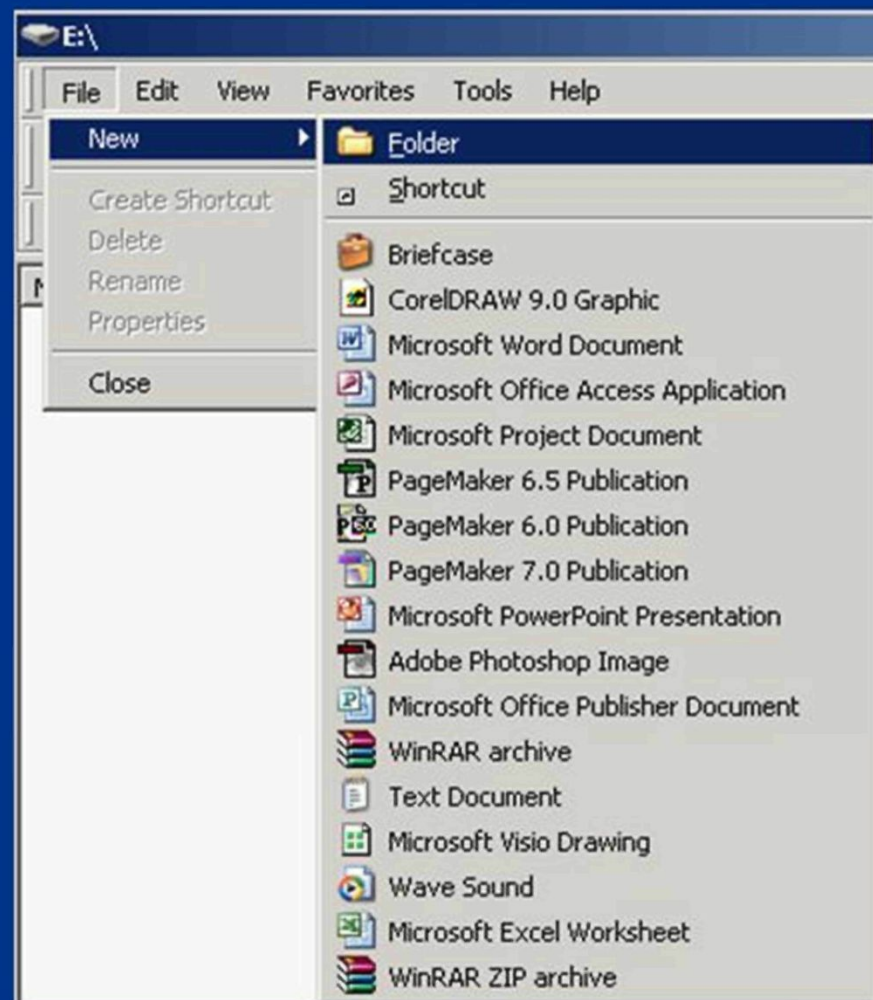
E:\

File Edit View Favorites Tools Help

New

Create Shortcut
Delete
Rename
Properties

Close

Folder
Shortcut

Briefcase
CorelDRAW 9.0 Graphic
Microsoft Word Document
Microsoft Office Access Application
Microsoft Project Document
PageMaker 6.5 Publication
PageMaker 6.0 Publication
PageMaker 7.0 Publication
Microsoft PowerPoint Presentation
Adobe Photoshop Image
Microsoft Office Publisher Document
WinRAR archive
Text Document
Microsoft Visio Drawing
Wave Sound
Microsoft Excel Worksheet
WinRAR ZIP archive